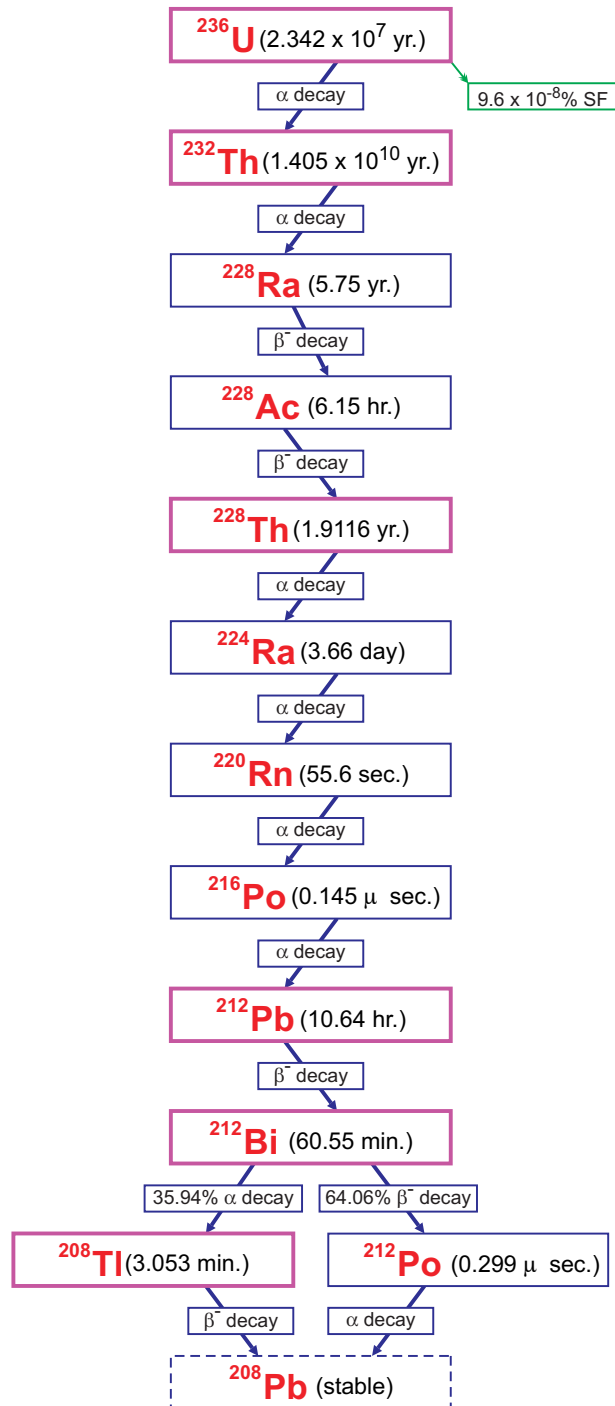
$^{236}$U (2.342 x $10^7$ yr.)

9.6 x $10^{-8}$% SF

$\alpha$ decay

$^{232}$Th (1.405 x $10^{10}$ yr.)

$\alpha$ decay

$^{228}$Ra (5.75 yr.)

$\beta^-$ decay

$^{228}$Ac (6.15 hr.)

$\beta^-$ decay

$^{228}$Th (1.9116 yr.)

$\alpha$ decay

$^{224}$Ra (3.66 day)

$\alpha$ decay

$^{220}$Rn (55.6 sec.)

$\alpha$ decay

$^{216}$Po (0.145 $\mu$ sec.)

$\alpha$ decay

$^{212}$Pb (10.64 hr.)

$\beta^-$ decay

$^{212}$Bi (60.55 min.)

35.94% $\alpha$ decay

64.06% $\beta^-$ decay

$^{208}$Tl (3.053 min.)

$^{212}$Po (0.299 $\mu$ sec.)

$\beta^-$ decay

$\alpha$ decay

$^{208}$Pb (stable)